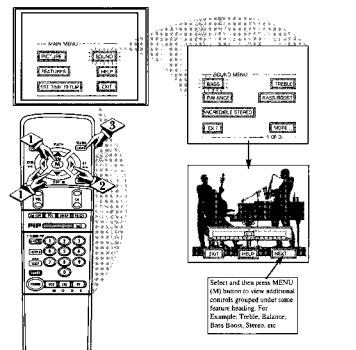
MAIN MENU
PICTURE
SOUND
FEATURES
HELP
1ST TIME SETUP
EXIT

SOUND MENU
BASS
TREBLE
BALANCE
BASS BOOST
INCREDIBLE STEREO
EXIT
MORE
1 OF 3

1
2
3
1
2

PIP

EXIT
HELP
NEXT

Select and then press MENU (M) button to view additional controls grouped under same feature heading. For Example: Treble, Balance, Bass Boost, Stereo, etc